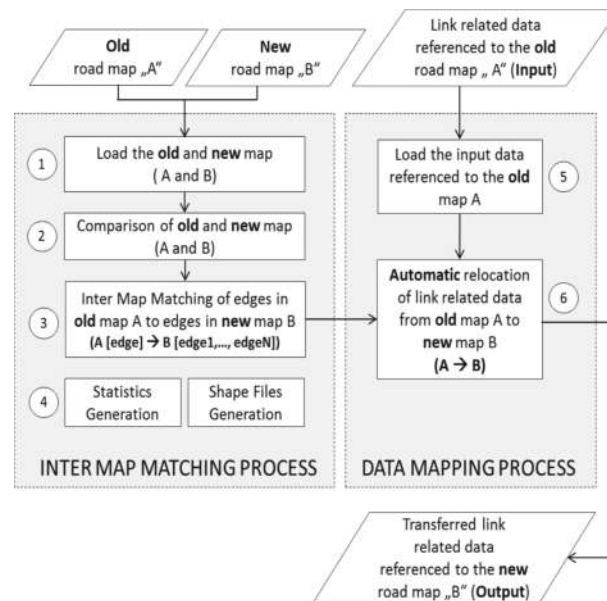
Old
road map „A"

New
road map „B"

Link related data referenced to the old road map „ A" (Input)

1 Load the old and new map ( A and B)

2 Comparison of old and new map (A and B)

3 Inter Map Matching of edges in old map A to edges in new map B (A [edge] → B [edge1,..., edgeN])

4 Statistics Generation

Shape Files Generation

INTER MAP MATCHING PROCESS

Load the input data referenced to the old map A 5

Automatic relocation of link related data from old map A to new map B (A → B) 6

DATA MAPPING PROCESS

Transferred link related data referenced to the new road map „B" (Output)